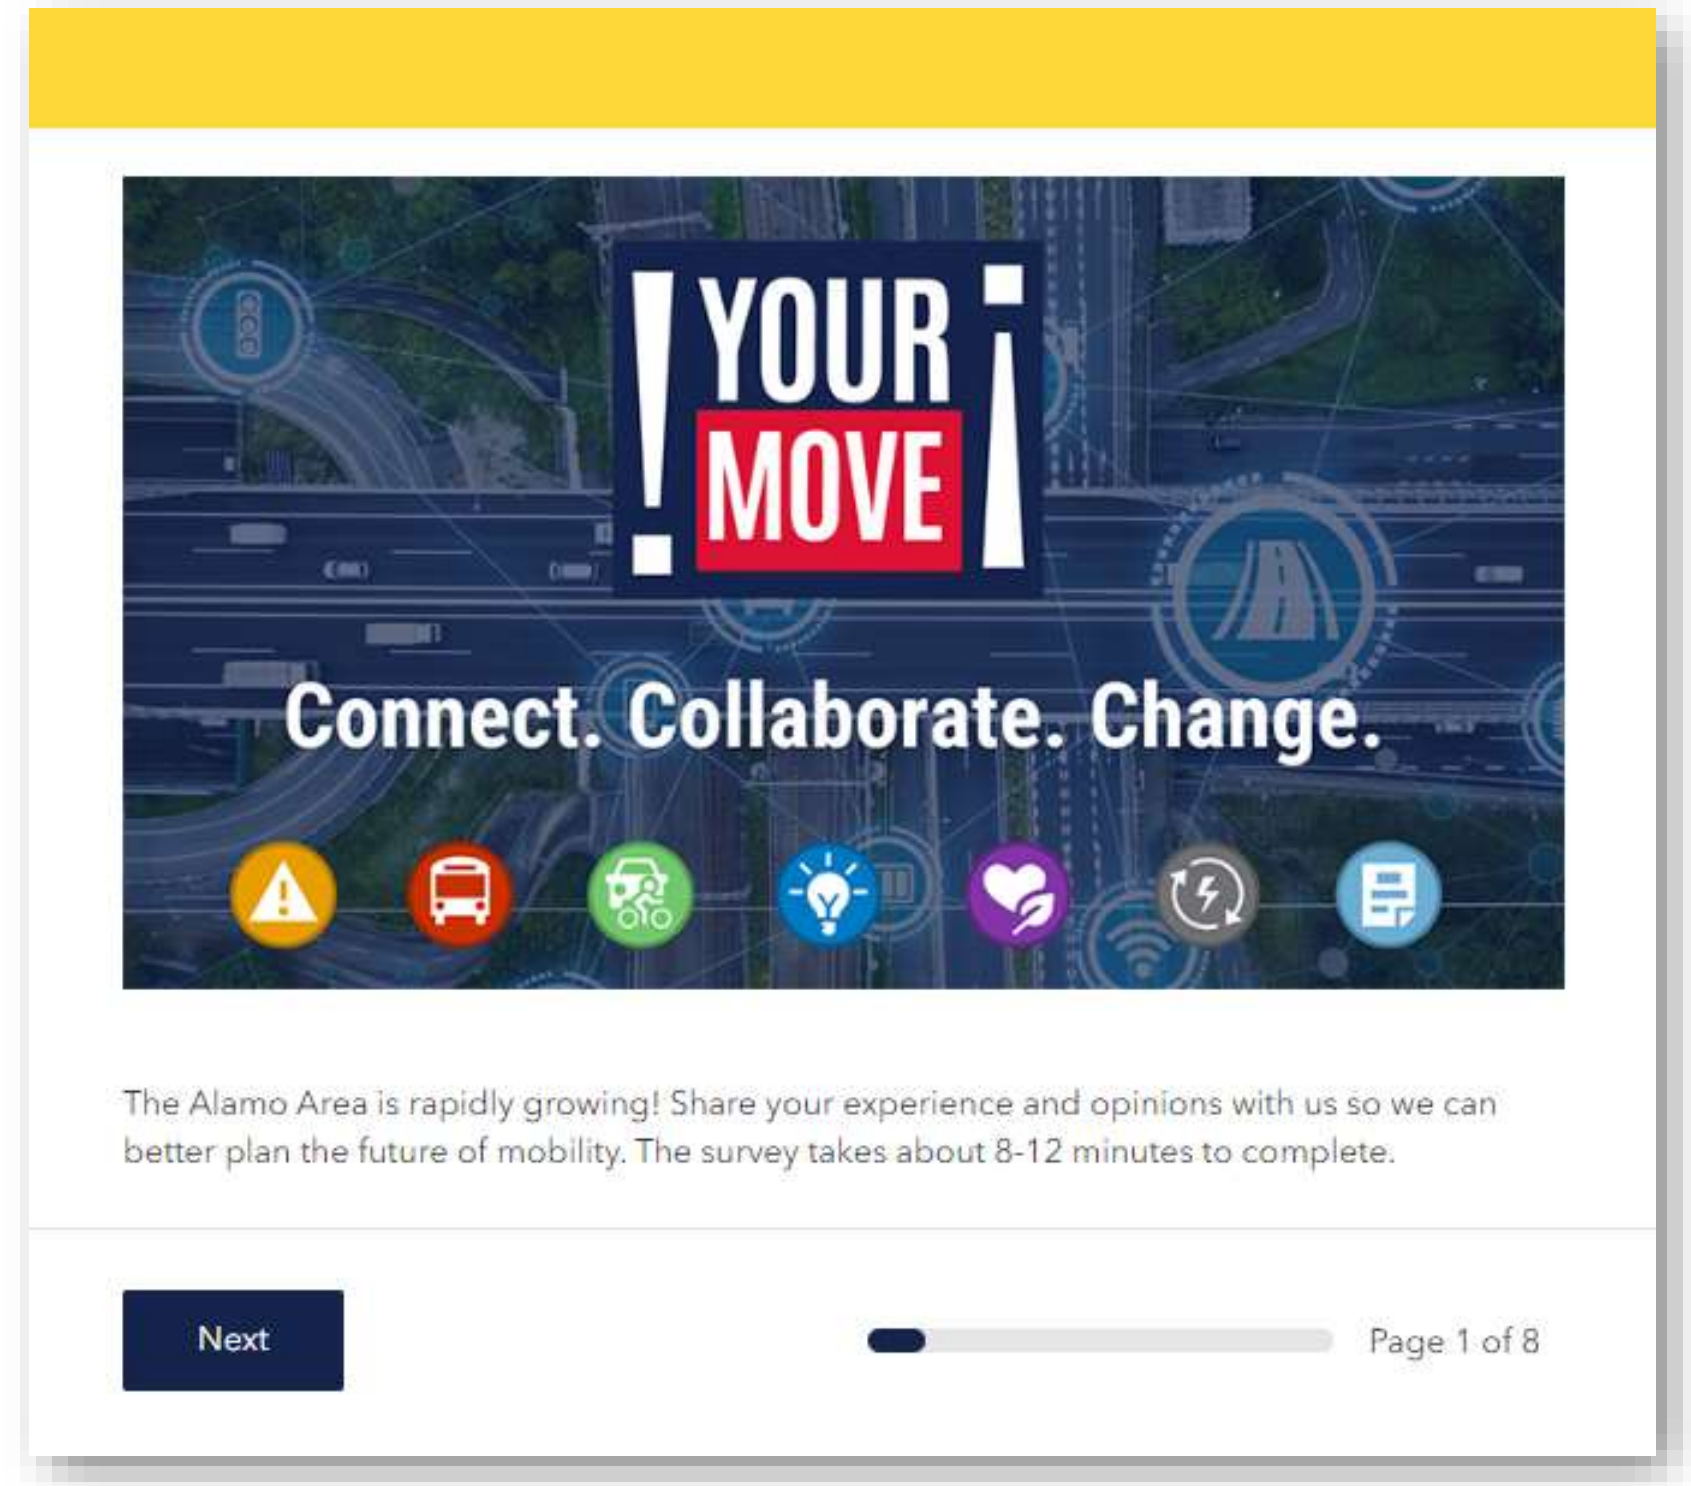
! YOUR MOVE ¡

Connect. Collaborate. Change.

The Alamo Area is rapidly growing! Share your experience and opinions with us so we can better plan the future of mobility. The survey takes about 8-12 minutes to complete.

Next

Page 1 of 8